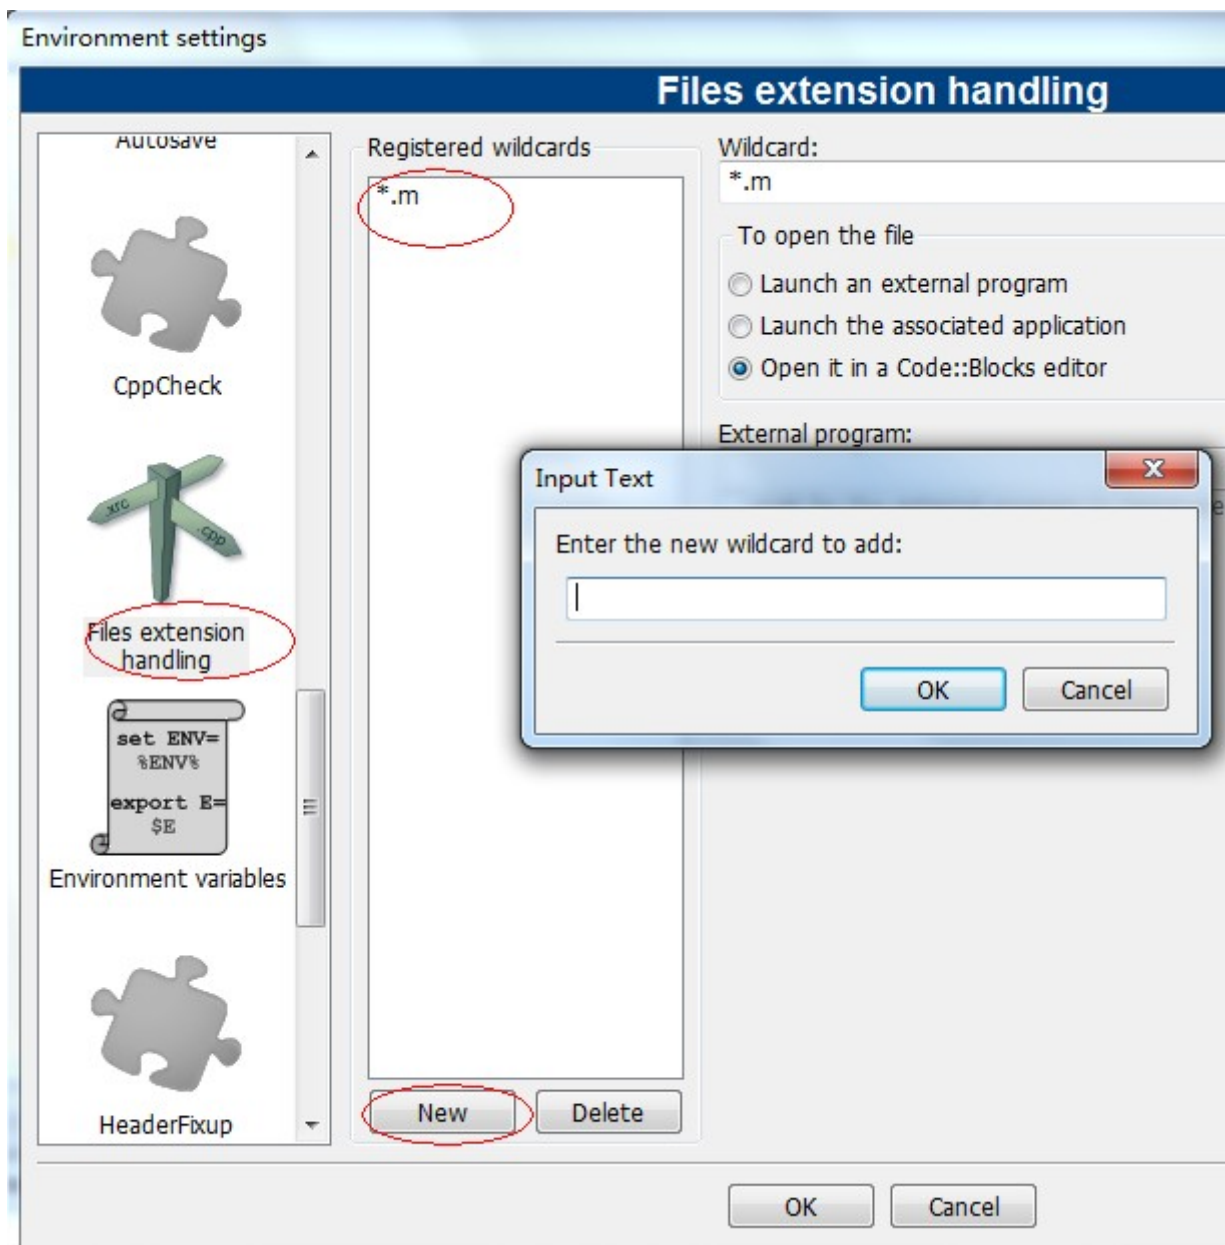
Environment settings

Files extension handling

Autosave

CppCheck

.src .cpp

Files extension handling

set ENV=
%ENV%
export E=
$E

Environment variables

HeaderFixup

Registered wildcards

*.m

New Delete

Wildcard:

*.m

To open the file

Launch an external program

Launch the associated application

Open it in a Code::Blocks editor

External program:

Input Text

Enter the new wildcard to add:

OK Cancel

OK Cancel